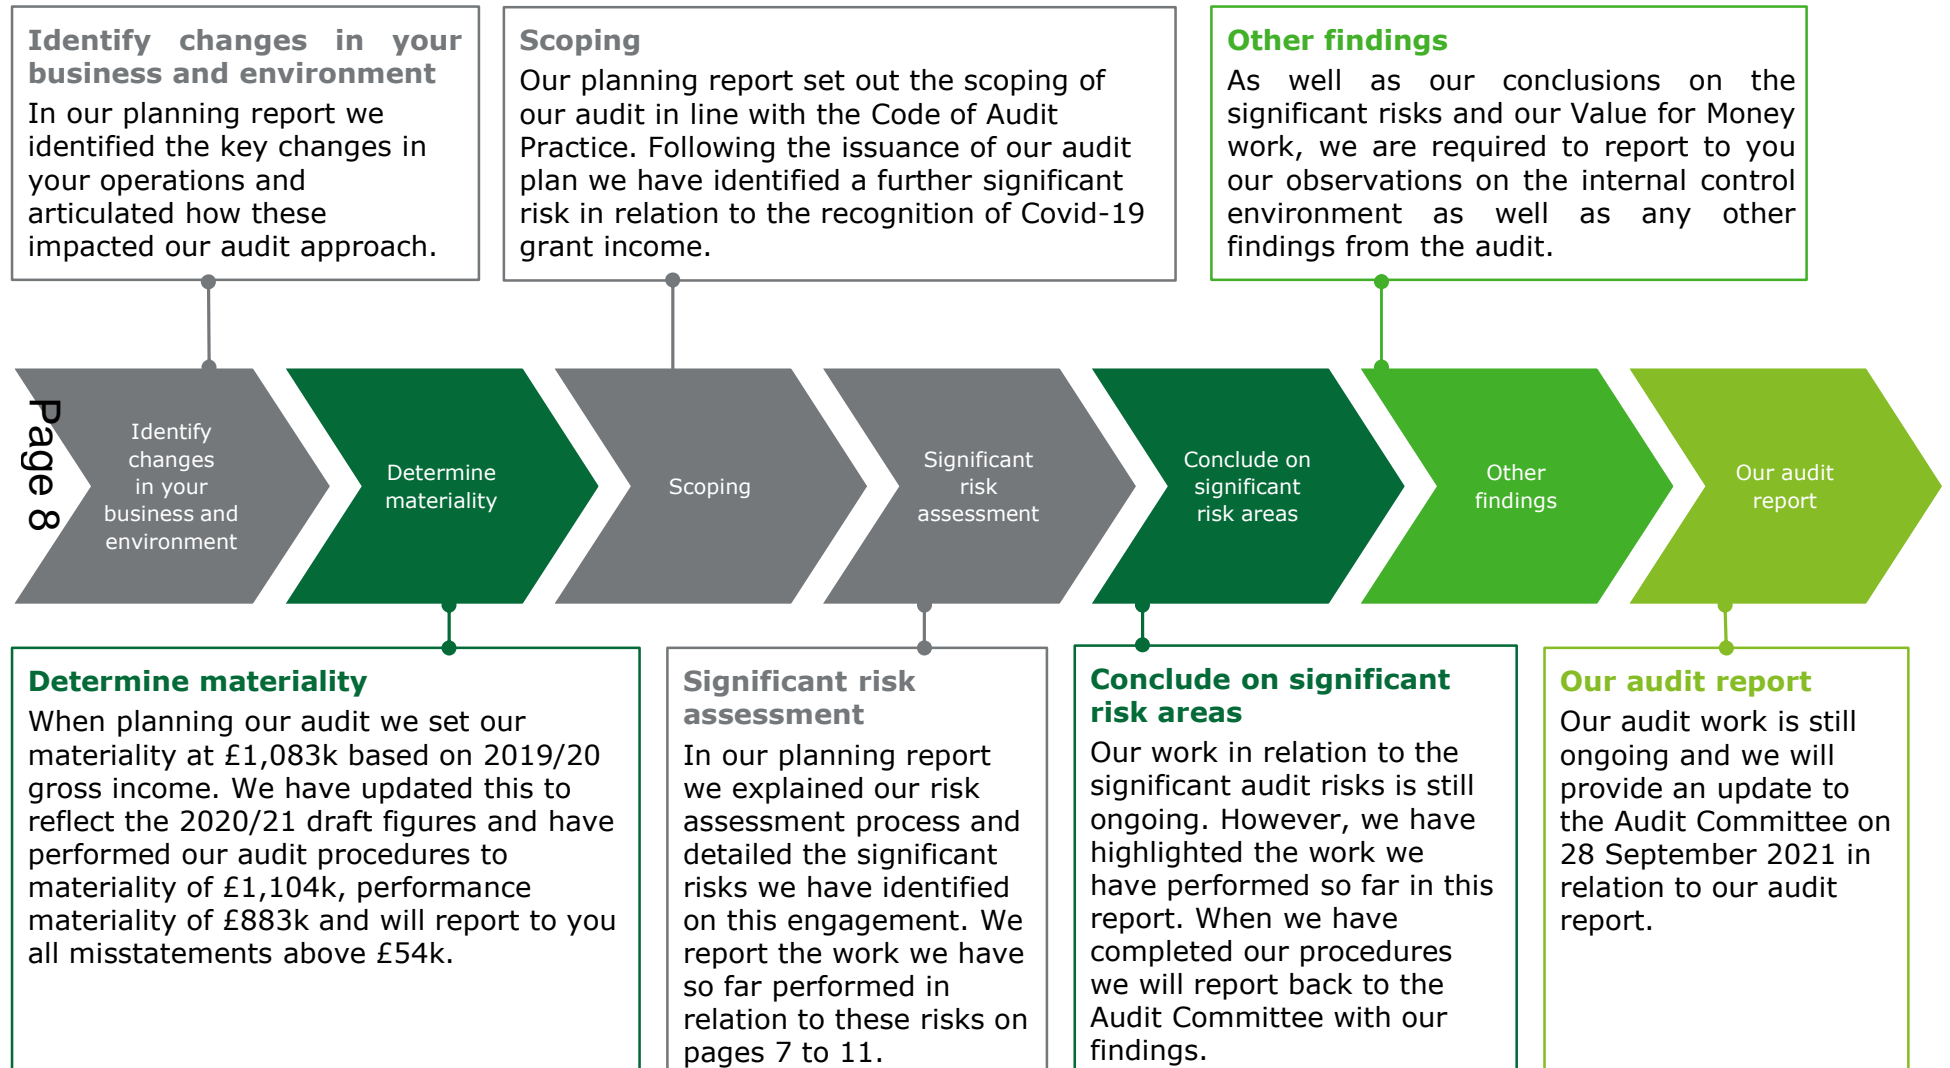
Identify changes in your business and environment
In our planning report we identified the key changes in your operations and articulated how these impacted our audit approach.

Scoping
Our planning report set out the scoping of our audit in line with the Code of Audit Practice. Following the issuance of our audit plan we have identified a further significant risk in relation to the recognition of Covid-19 grant income.

Other findings
As well as our conclusions on the significant risks and our Value for Money work, we are required to report to you our observations on the internal control environment as well as any other findings from the audit.

Page 8

Identify changes in your business and environment

Determine materiality

Scoping

Significant risk assessment

Conclude on significant risk areas

Other findings

Our audit report

Determine materiality
When planning our audit we set our materiality at £1,083k based on 2019/20 gross income. We have updated this to reflect the 2020/21 draft figures and have performed our audit procedures to materiality of £1,104k, performance materiality of £883k and will report to you all misstatements above £54k.

Significant risk assessment
In our planning report we explained our risk assessment process and detailed the significant risks we have identified on this engagement. We report the work we have so far performed in relation to these risks on pages 7 to 11.

Conclude on significant risk areas
Our work in relation to the significant audit risks is still ongoing. However, we have highlighted the work we have performed so far in this report. When we have completed our procedures we will report back to the Audit Committee with our findings.

Our audit report
Our audit work is still ongoing and we will provide an update to the Audit Committee on 28 September 2021 in relation to our audit report.